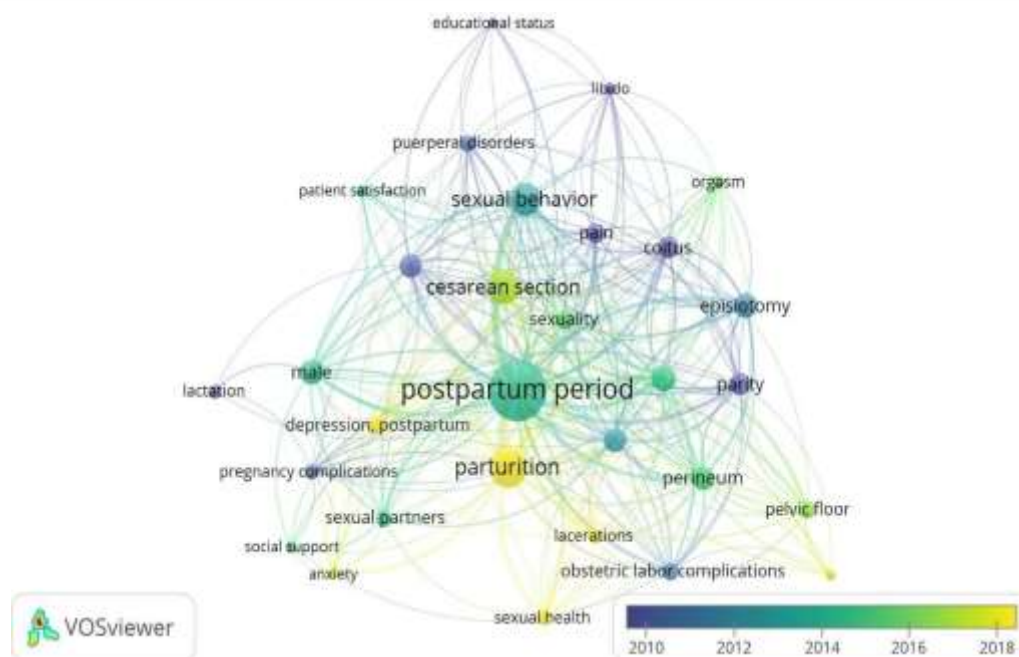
educational status
libido
puerperal disorders
orgasm
patient satisfaction
sexual behavior
pain
coitus
cesarean section
episiotomy
sexuality
male
lactation
postpartum period
parity
depression, postpartum
parturition
pregnancy complications
perineum
pelvic floor
sexual partners
lacerations
social support
anxiety
obstetric labor complications
sexual health
VOSviewer
2010
2012
2014
2016
2018